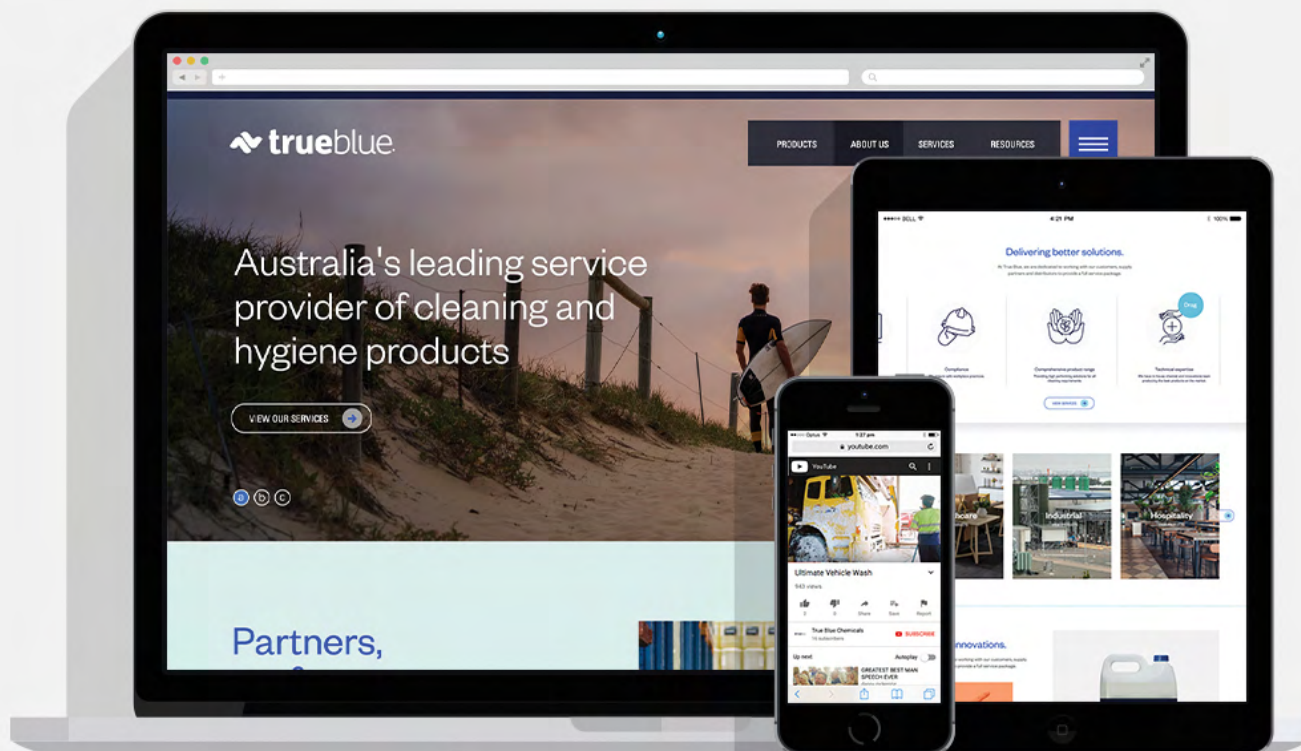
trueblue.

PRODUCTS ABOUT US SERVICES RESOURCES

Australia's leading service provider of cleaning and hygiene products

VIEW OUR SERVICES

a b c

Partners,

4:21 PM

Delivering better solutions.

Compliance

Comprehensive product range

Technical expertise

Drag

VIEW SERVICES

Healthcare

Industrial

Hospitality

innovations.

youtube.com

YouTube

Ultimate Vehicle Wash

Share Save Report

True Blue Chemicals

SUBSCRIBE

Up next

Autoplay

GREATEST BEST MAN SPEECH EVER